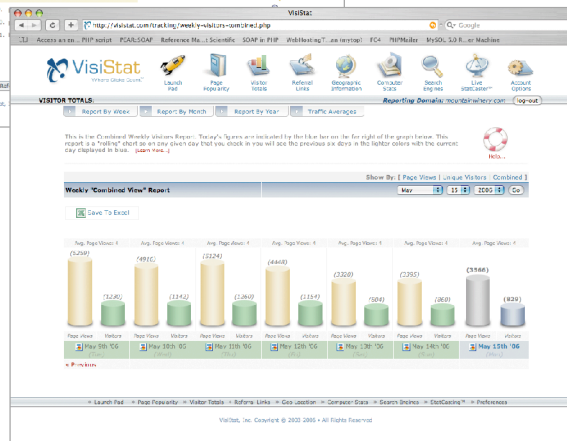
VisiStat

http://visistat.com/tracking/weekly-visitors-combined.php

Google

Access an en... PHP script PEAR::SOAP Reference Ma...t Scientific SOAP in PHP WebHosting?...an-laptop! FC4 PHPMailer MySQL 3.0 R...or Machine

VisiStat

Launch Pad

Page Popularity

Visitor Totals

Referral Links

Geographic Information

Computer Stats

Search Engines

Live StatCaster

Account Options

VISITOR TOTALS:

Reporting Domain: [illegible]

log-out

Report By Week

Report By Month

Report By Year

Traffic Averages

This is the Combined Weekly Visitors Report. Today's figures are indicated by the blue bar on the far right of the graph below. This report is a "rolling" chart so on any given day that you check in you will see the previous six days in the lighter colors with the current day displayed in blue. [Learn more...]

Help...

Show By: [ Page Views | Unique Visitors | Combined ]

Weekly "Combined View" Report

May

15

2006

Go

Save To Excel

Avg. Page Views: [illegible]

(5259)

(3230)

Page Views

Visitors

May 9th '06

Avg. Page Views: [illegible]

(4916)

(1141)

Page Views

Visitors

May 10th '06

Avg. Page Views: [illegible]

(5124)

(1260)

Page Views

Visitors

May 11th '06

Avg. Page Views: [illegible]

(4448)

(1154)

Page Views

Visitors

May 12th '06

Avg. Page Views: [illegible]

(3320)

(904)

Page Views

Visitors

May 13th '06

Avg. Page Views: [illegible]

(3355)

(960)

Page Views

Visitors

May 14th '06

Avg. Page Views: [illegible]

(3566)

(839)

Page Views

Visitors

May 15th '06

« Previous

• Launch Pad • Page Popularity • Visitor Totals • Referral Links • Geo Location • Computer Stats • Search Engines • StatCasting™ • Preferences

VisiStat, Inc. Copyright © 2002-2006 • All Rights Reserved